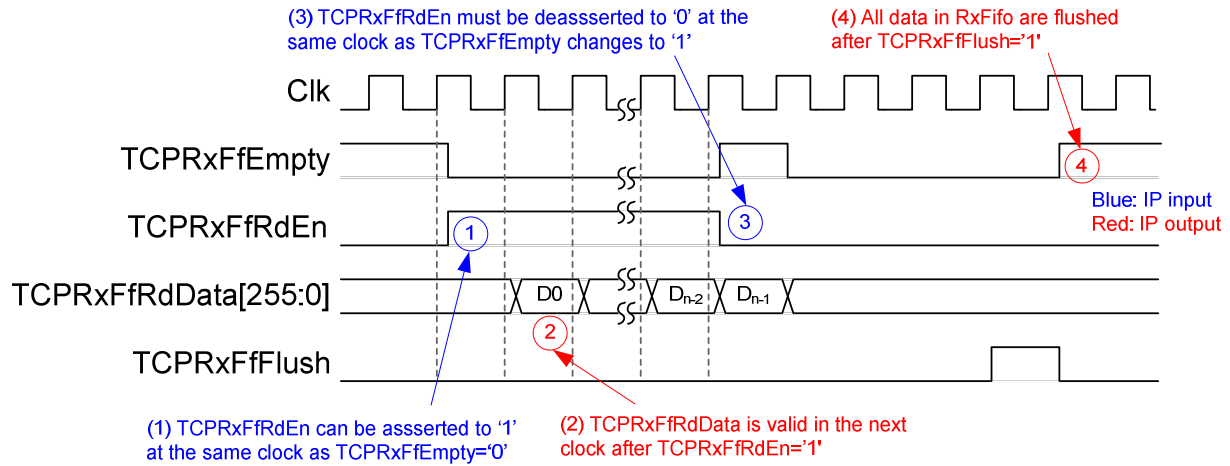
(3) TCPRxFfRdEn must be deassserted to '0' at the same clock as TCPRxFfEmpty changes to '1'

(4) All data in RxFifo are flushed after TCPRxFfFlush='1'

Clk

TCPRxFfEmpty

4

Blue: IP input
Red: IP output

TCPRxFfRdEn

1

3

TCPRxFfRdData[255:0]

D0

$D_{n-2}$

$D_{n-1}$

2

TCPRxFfFlush

(1) TCPRxFfRdEn can be assserted to '1' at the same clock as TCPRxFfEmpty='0'

(2) TCPRxFfRdData is valid in the next clock after TCPRxFfRdEn='1'